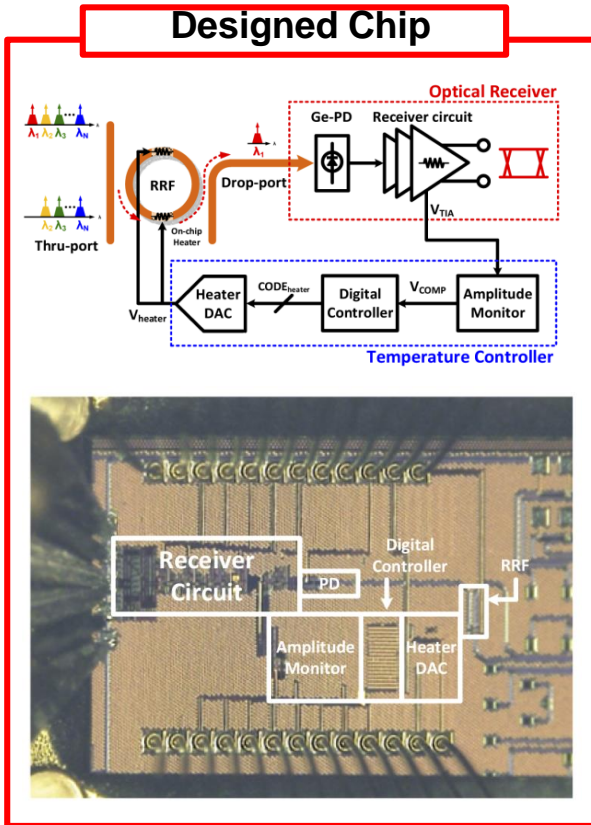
Designed Chip

$\lambda_1$ $\lambda_2$ $\lambda_3$ ... $\lambda_N$

$\lambda_2$ $\lambda_3$ ... $\lambda_N$

Thru-port

RRF

On-chip Heater

$\lambda_1$

Drop-port

Optical Receiver

Ge-PD

Receiver circuit

$V_{TIA}$

Heater DAC

$V_{heater}$

$CODE_{heater}$

Digital Controller

$V_{COMP}$

Amplitude Monitor

Temperature Controller

Receiver Circuit

PD

Digital Controller

RRF

Amplitude Monitor

Heater DAC